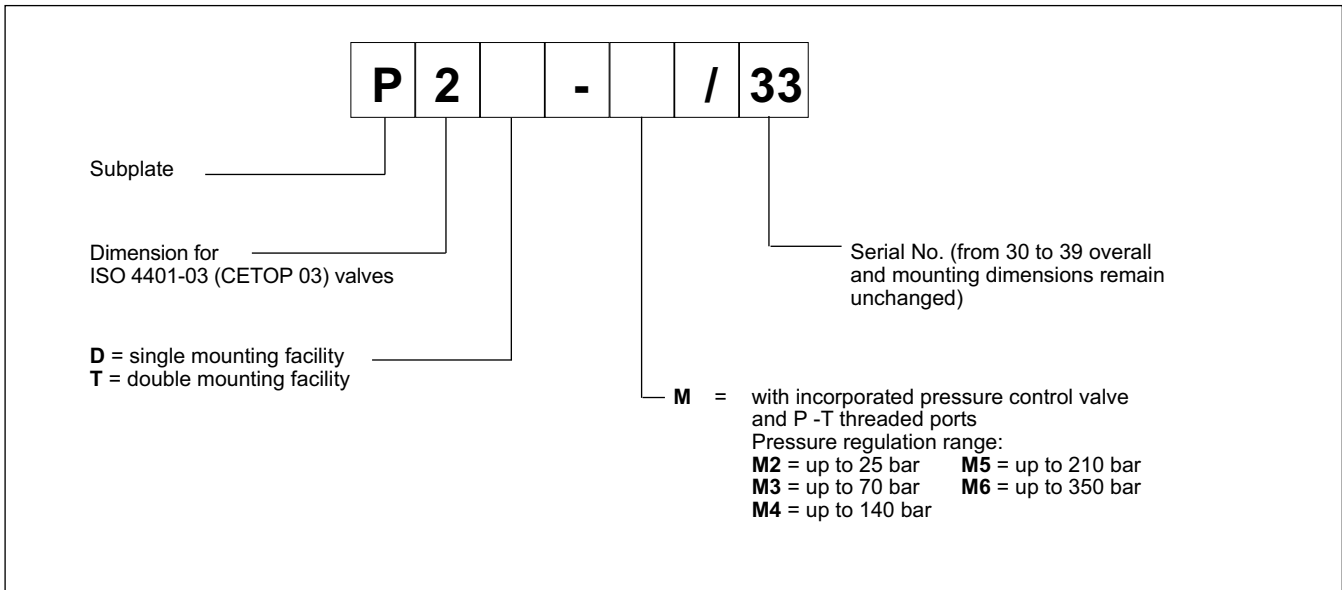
| P | 2 | | - | | / | 33 |
|---|---|---|---|---|---|---|

Subplate

Dimension for ISO 4401-03 (CETOP 03) valves

**D** = single mounting facility
**T** = double mounting facility

Serial No. (from 30 to 39 overall and mounting dimensions remain unchanged)

**M** = with incorporated pressure control valve and P -T threaded ports
Pressure regulation range:
**M2** = up to 25 bar **M5** = up to 210 bar
**M3** = up to 70 bar **M6** = up to 350 bar
**M4** = up to 140 bar